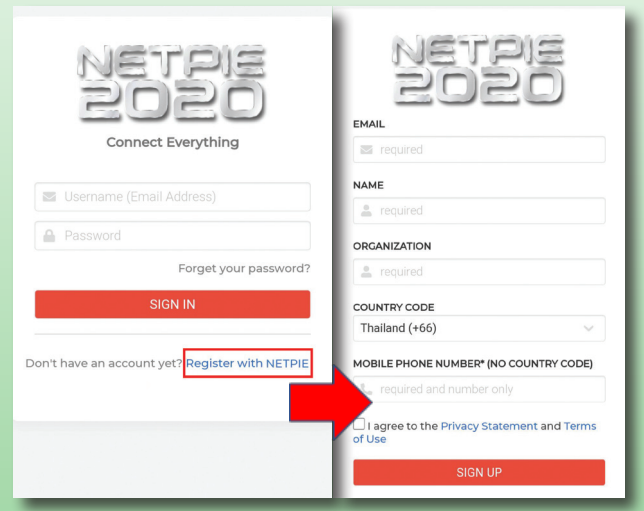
NETPIE 2020

Connect Everything

Username (Email Address)

Password

Forget your password?

SIGN IN

Don't have an account yet? Register with NETPIE

NETPIE 2020

EMAIL

required

NAME

required

ORGANIZATION

required

COUNTRY CODE

Thailand (+66)

MOBILE PHONE NUMBER* (NO COUNTRY CODE)

required and number only

I agree to the Privacy Statement and Terms of Use

SIGN UP